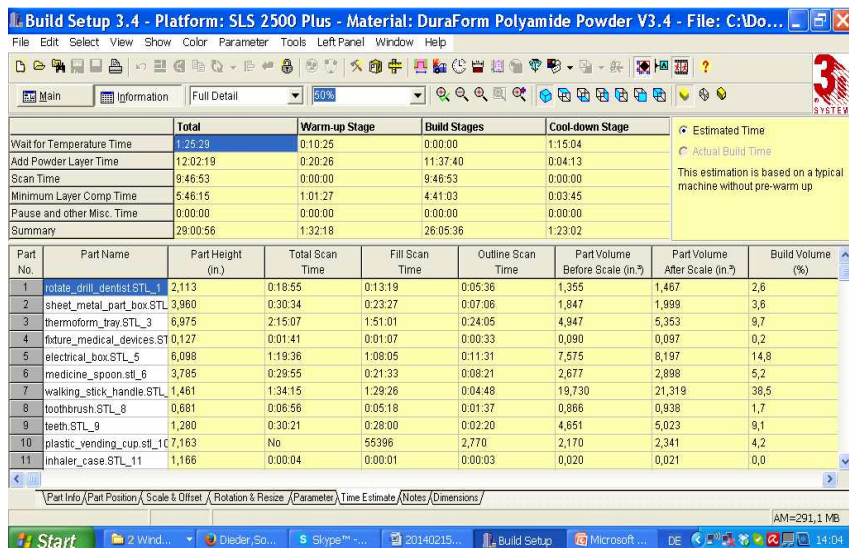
Build Setup 3.4 - Platform: SLS 2500 Plus - Material: DuraForm Polyamide Powder V3.4 - File: C:\Do...

File Edit Select View Show Color Parameter Tools LeftPanel Window Help

Main Information Full Detail 50%

SYSTEMS

| | Total | Warm-up Stage | Build Stages | Cool-down Stage |
|---|---|---|---|---|
| Wait for Temperature Time | 1:25:29 | 0:10:25 | 0:00:00 | 1:15:04 |
| Add Powder Layer Time | 12:02:19 | 0:20:26 | 11:37:40 | 0:04:13 |
| Scan Time | 9:46:53 | 0:00:00 | 9:46:53 | 0:00:00 |
| Minimum Layer Comp Time | 5:46:15 | 1:01:27 | 4:41:03 | 0:03:45 |
| Pause and other Misc. Time | 0:00:00 | 0:00:00 | 0:00:00 | 0:00:00 |
| Summary | 29:00:56 | 1:32:18 | 26:05:36 | 1:23:02 |

Estimated Time
Actual Build Time
This estimation is based on a typical machine without pre-warm up

| Part No. | Part Name | Part Height (in.) | Total Scan Time | Fill Scan Time | Outline Scan Time | Part Volume Before Scale (in.³) | Part Volume After Scale (in.³) | Build Volume (%) |
|---|---|---|---|---|---|---|---|---|
| 1 | rotate_drill_dentist.STL_1 | 2,113 | 0:18:55 | 0:13:19 | 0:05:36 | 1,355 | 1,467 | 2,6 |
| 2 | sheet_metal_part_box.STL | 3,960 | 0:30:34 | 0:23:27 | 0:07:06 | 1,847 | 1,999 | 3,6 |
| 3 | thermoform_tray.STL_3 | 6,975 | 2:15:07 | 1:51:01 | 0:24:05 | 4,947 | 5,353 | 9,7 |
| 4 | fixture_medical_devices.ST | 0,127 | 0:01:41 | 0:01:07 | 0:00:33 | 0,090 | 0,097 | 0,2 |
| 5 | electrical_box.STL_5 | 6,098 | 1:19:36 | 1:08:05 | 0:11:31 | 7,575 | 8,197 | 14,8 |
| 6 | medicine_spoon.stl_6 | 3,785 | 0:29:55 | 0:21:33 | 0:08:21 | 2,677 | 2,898 | 5,2 |
| 7 | walking_stick_handle.STL | 1,461 | 1:34:15 | 1:29:26 | 0:04:48 | 19,730 | 21,319 | 38,5 |
| 8 | toothbrush.STL_8 | 0,681 | 0:06:56 | 0:05:18 | 0:01:37 | 0,866 | 0,938 | 1,7 |
| 9 | teeth.STL_9 | 1,280 | 0:30:21 | 0:28:00 | 0:02:20 | 4,651 | 5,023 | 9,1 |
| 10 | plastic_vending_cup.stl_10 | 7,163 | No | 55396 | 2,770 | 2,170 | 2,341 | 4,2 |
| 11 | inhaler_case.STL_11 | 1,166 | 0:00:04 | 0:00:01 | 0:00:03 | 0,020 | 0,021 | 0,0 |

Part Info / Part Position / Scale & Offset / Rotation & Resize / Parameter / Time Estimate / Notes / Dimensions /

AM=291,1 MB

Start | 2 Wind... | Dieder,So... | Skype™ -... | 20140215... | Build Setup | Microsoft ... | DE | 14:04